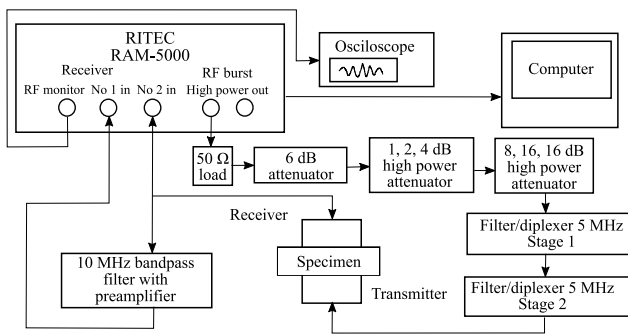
RITEC
RAM-5000

Receiver

RF monitor No 1 in No 2 in

RF burst
High power out

Osciloscope

Computer

50 Ω load

6 dB attenuator

1, 2, 4 dB high power attenuator

8, 16, 16 dB high power attenuator

Filter/diplexer 5 MHz Stage 1

Filter/diplexer 5 MHz Stage 2

Receiver

Specimen

Transmitter

10 MHz bandpass filter with preamplifier